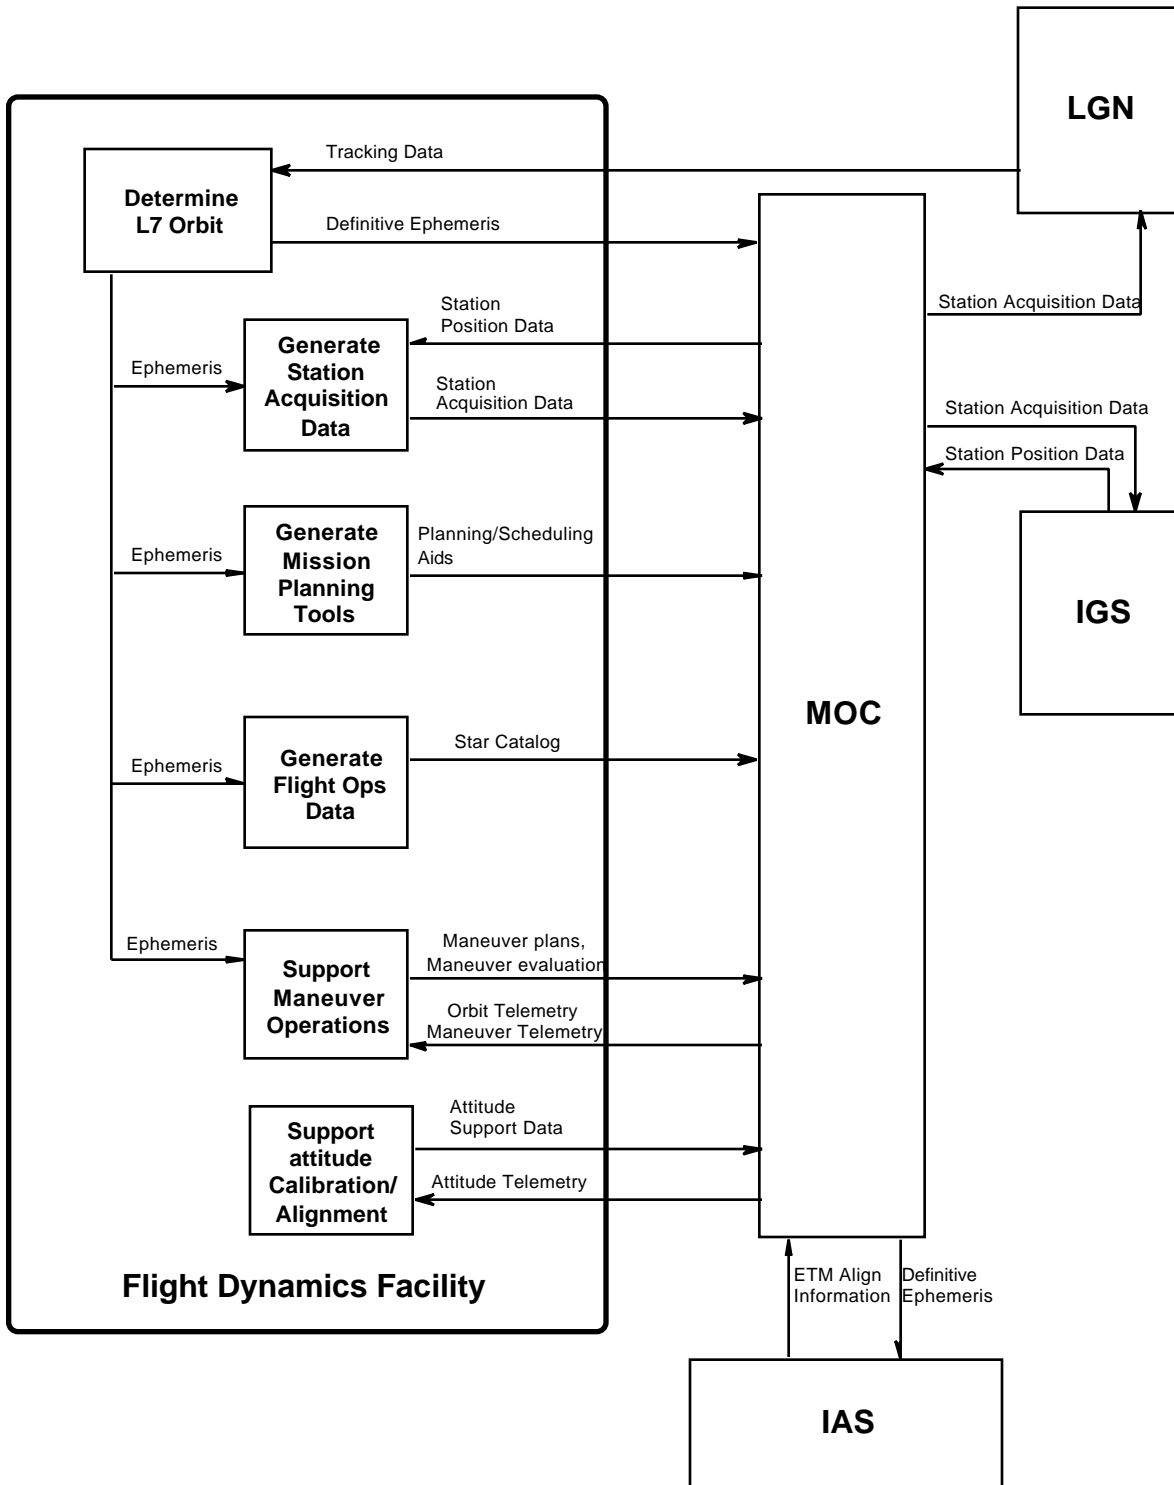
LGN

Tracking Data

Determine L7 Orbit

Definitive Ephemeris

Station Position Data

Station Acquisition Data

Ephemeris

Generate Station Acquisition Data

Station Acquisition Data

Station Acquisition Data

Station Position Data

Ephemeris

Generate Mission Planning Tools

Planning/Scheduling Aids

IGS

MOC

Ephemeris

Generate Flight Ops Data

Star Catalog

Ephemeris

Support Maneuver Operations

Maneuver plans, Maneuver evaluation

Orbit Telemetry Maneuver Telemetry

Support attitude Calibration/ Alignment

Attitude Support Data

Attitude Telemetry

Flight Dynamics Facility

ETM Align Information

Definitive Ephemeris

IAS